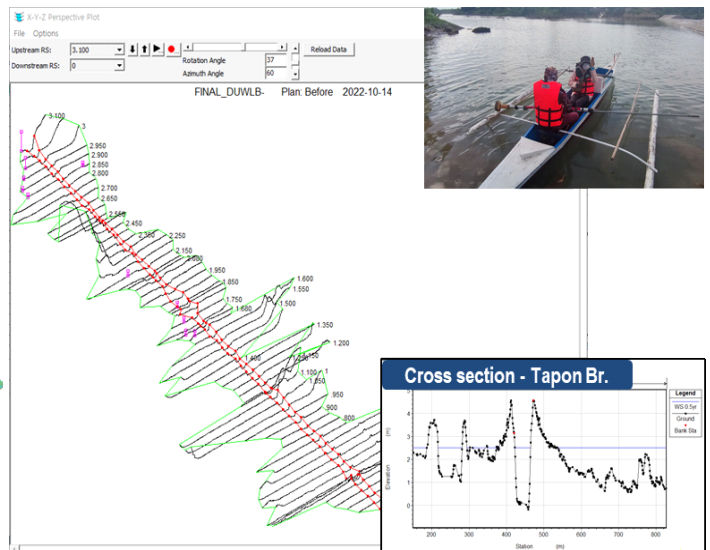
X-Y-Z Perspective Plot

File Options

Upstream RS: 3.100

Downstream RS: 0

Rotation Angle 37

Azimuth Angle 60

Reload Data

FINAL_DUWLB- Plan: Before 2022-10-14

3.100
3
2.950
2.900
2.850
2.800
2.700
2.650
2.550
2.450
2.350
2.250
2.150
2.050
1.950
1.850
1.750
1.650
1.600
1.550
1.500
1.400
1.350
1.200
1.150
1.100
1.050
950
900
800

Cross section - Tapon Br.

Legend
WS 0.5yr
Ground
Bank Sta

Elevation (m)

Station (m)

0
1
2
3
4

200
300
400
500
600
700
800